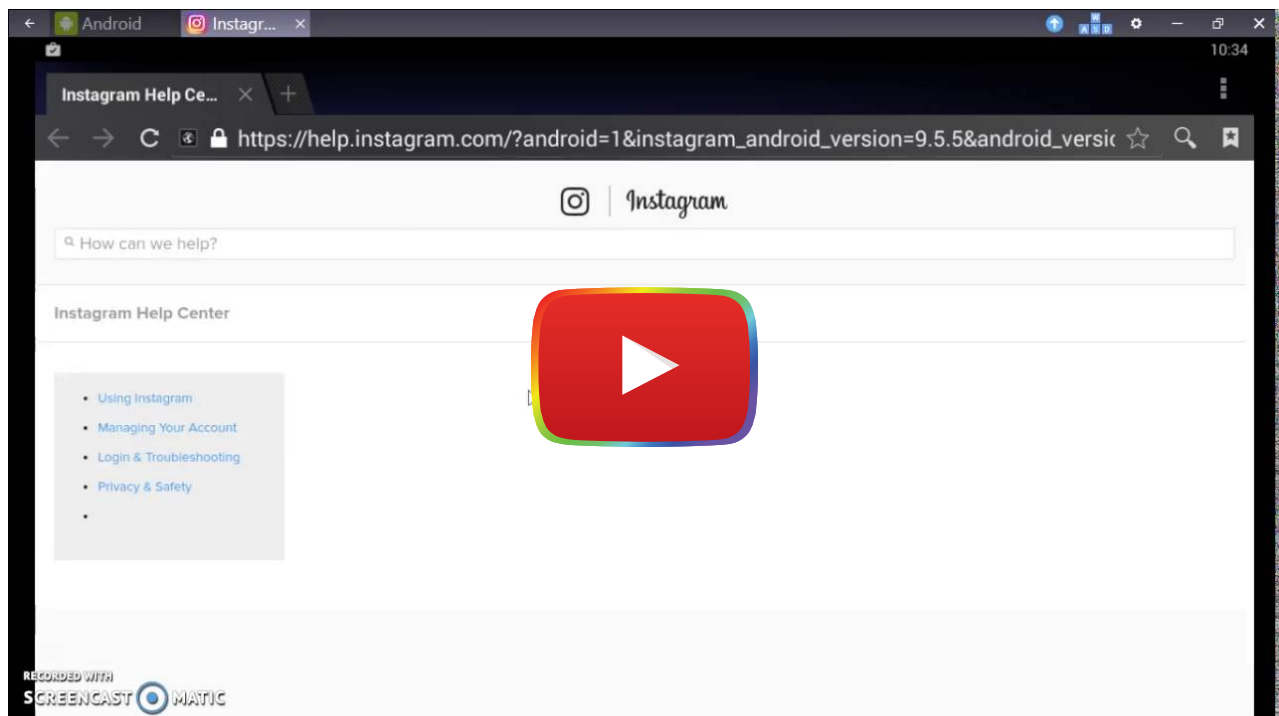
Android Instagr...

W A S D

10:34

Instagram Help Ce...

https://help.instagram.com/?android=1&instagram_android_version=9.5.5&android_versic

Instagram

How can we help?

Instagram Help Center

- Using Instagram
- Managing Your Account
- Login & Troubleshooting
- Privacy & Safety
-

RECORDED WITH
SCREENCAST MATIC